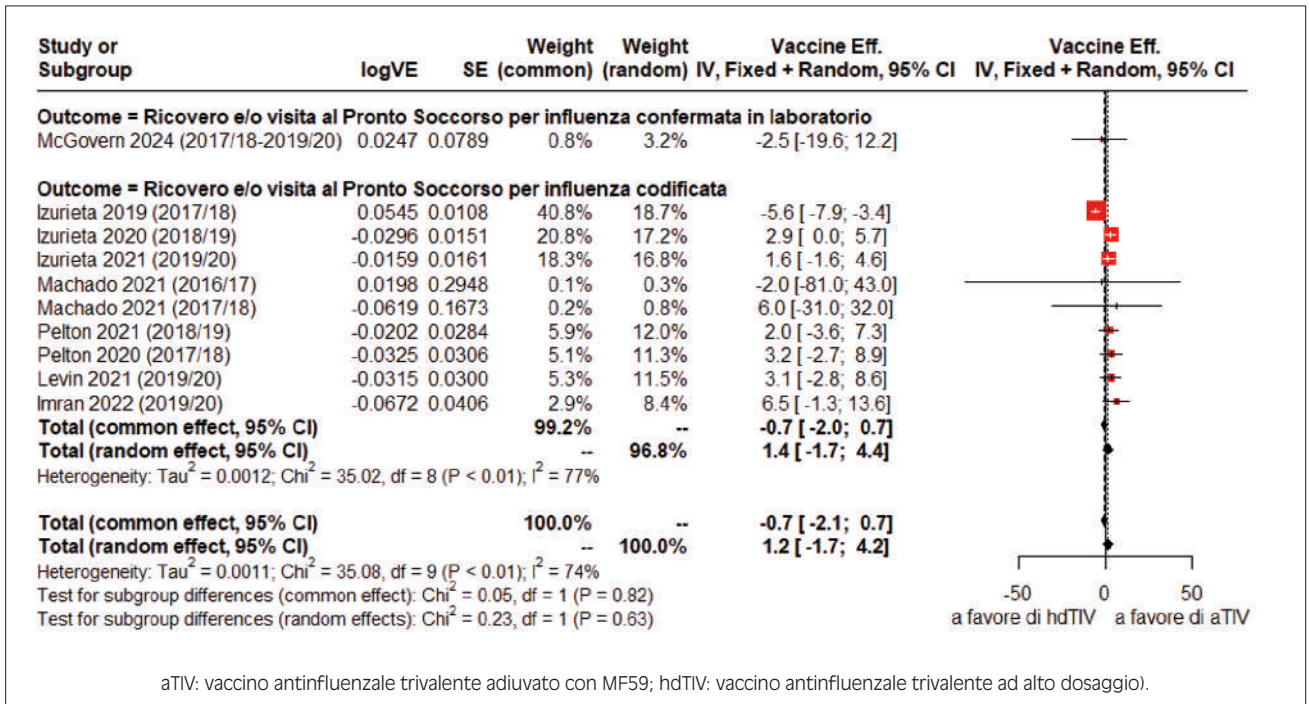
| Study or Subgroup | logVE | SE | Weight (common) | Weight (random) | Vaccine Eff. IV, Fixed + Random, 95% CI |
|---|---|---|---|---|---|
| **Outcome = Ricovero e/o visita al Pronto Soccorso per influenza confermata in laboratorio** | | | | | |
| McGovern 2024 (2017/18-2019/20) | 0.0247 | 0.0789 | 0.8% | 3.2% | -2.5 [-19.6; 12.2] |
| **Outcome = Ricovero e/o visita al Pronto Soccorso per influenza codificata** | | | | | |
| Izurieta 2019 (2017/18) | 0.0545 | 0.0108 | 40.8% | 18.7% | -5.6 [ -7.9; -3.4] |
| Izurieta 2020 (2018/19) | -0.0296 | 0.0151 | 20.8% | 17.2% | 2.9 [ 0.0; 5.7] |
| Izurieta 2021 (2019/20) | -0.0159 | 0.0161 | 18.3% | 16.8% | 1.6 [ -1.6; 4.6] |
| Machado 2021 (2016/17) | 0.0198 | 0.2948 | 0.1% | 0.3% | -2.0 [-81.0; 43.0] |
| Machado 2021 (2017/18) | -0.0619 | 0.1673 | 0.2% | 0.8% | 6.0 [-31.0; 32.0] |
| Pelton 2021 (2018/19) | -0.0202 | 0.0284 | 5.9% | 12.0% | 2.0 [ -3.6; 7.3] |
| Pelton 2020 (2017/18) | -0.0325 | 0.0306 | 5.1% | 11.3% | 3.2 [ -2.7; 8.9] |
| Levin 2021 (2019/20) | -0.0315 | 0.0300 | 5.3% | 11.5% | 3.1 [ -2.8; 8.6] |
| Imran 2022 (2019/20) | -0.0672 | 0.0406 | 2.9% | 8.4% | 6.5 [ -1.3; 13.6] |
| **Total (common effect, 95% CI)** | | | **99.2%** | -- | **-0.7 [ -2.0; 0.7]** |
| **Total (random effect, 95% CI)** | | | -- | **96.8%** | **1.4 [ -1.7; 4.4]** |
| Heterogeneity: Tau$^2$ = 0.0012; Chi$^2$ = 35.02, df = 8 (P < 0.01); I$^2$ = 77% | | | | | |
| **Total (common effect, 95% CI)** | | | **100.0%** | -- | **-0.7 [ -2.1; 0.7]** |
| **Total (random effect, 95% CI)** | | | -- | **100.0%** | **1.2 [ -1.7; 4.2]** |

Heterogeneity: Tau$^2$ = 0.0011; Chi$^2$ = 35.08, df = 9 (P < 0.01); I$^2$ = 74%
Test for subgroup differences (common effect): Chi$^2$ = 0.05, df = 1 (P = 0.82)
Test for subgroup differences (random effects): Chi$^2$ = 0.23, df = 1 (P = 0.63)

Vaccine Eff. IV, Fixed + Random, 95% CI
-50 0 50
a favore di hdTIV a favore di aTIV

aTIV: vaccino antinfluenzale trivalente adiuvato con MF59; hdTIV: vaccino antinfluenzale trivalente ad alto dosaggio).